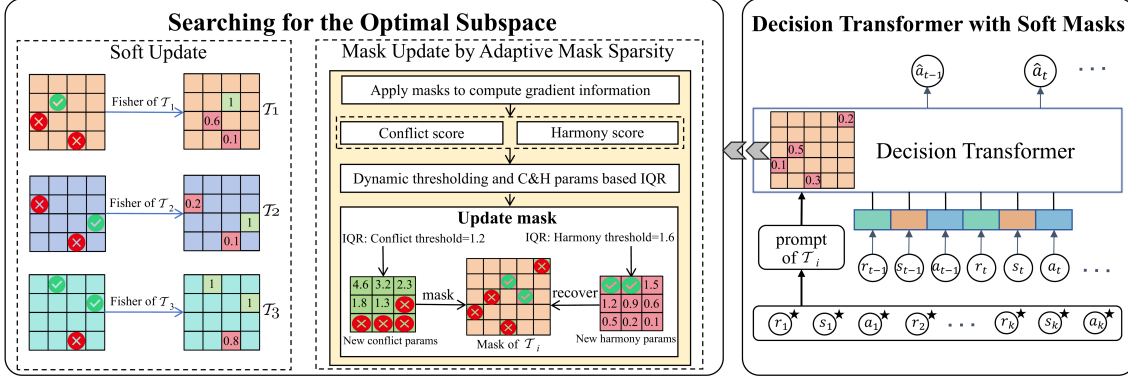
Searching for the Optimal Subspace

Soft Update

Fisher of $\mathcal{T}_1$

1
0.6
0.1

$\mathcal{T}_1$

Fisher of $\mathcal{T}_2$

0.2
1
0.1

$\mathcal{T}_2$

Fisher of $\mathcal{T}_3$

1
1
0.8

$\mathcal{T}_3$

Mask Update by Adaptive Mask Sparsity

Apply masks to compute gradient information

Conflict score

Harmony score

Dynamic thresholding and C&H params based IQR

Update mask

IQR: Conflict threshold=1.2

IQR: Harmony threshold=1.6

| 4.6 | 3.2 | 2.3 |
|---|---|---|
| 1.8 | 1.3 | |
| | | |

mask

recover

| | | 1.5 |
|---|---|---|
| 1.2 | 0.9 | 0.6 |
| 0.5 | 0.2 | 0.1 |

New conflict params

Mask of $\mathcal{T}_i$

New harmony params

Decision Transformer with Soft Masks

$\hat{a}_{t-1}$

$\hat{a}_t$

· · ·

0.2
0.5
0.1
0.3

Decision Transformer

prompt of $\mathcal{T}_i$

$r_{t-1}$ $s_{t-1}$ $a_{t-1}$ $r_t$ $s_t$ $a_t$ · · ·

$r_1^\star$ $s_1^\star$ $a_1^\star$ $r_2^\star$ · · · $r_k^\star$ $s_k^\star$ $a_k^\star$